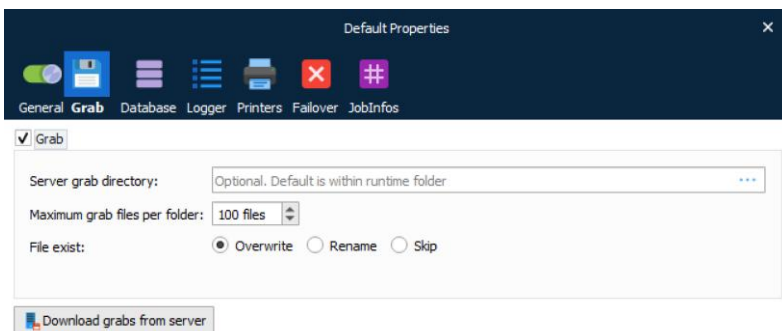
Default Properties

×

General Grab Database Logger Printers Failover JobInfos

✔ Grab

Server grab directory: Optional. Default is within runtime folder ···

Maximum grab files per folder: 100 files

File exist: Overwrite Rename Skip

Download grabs from server